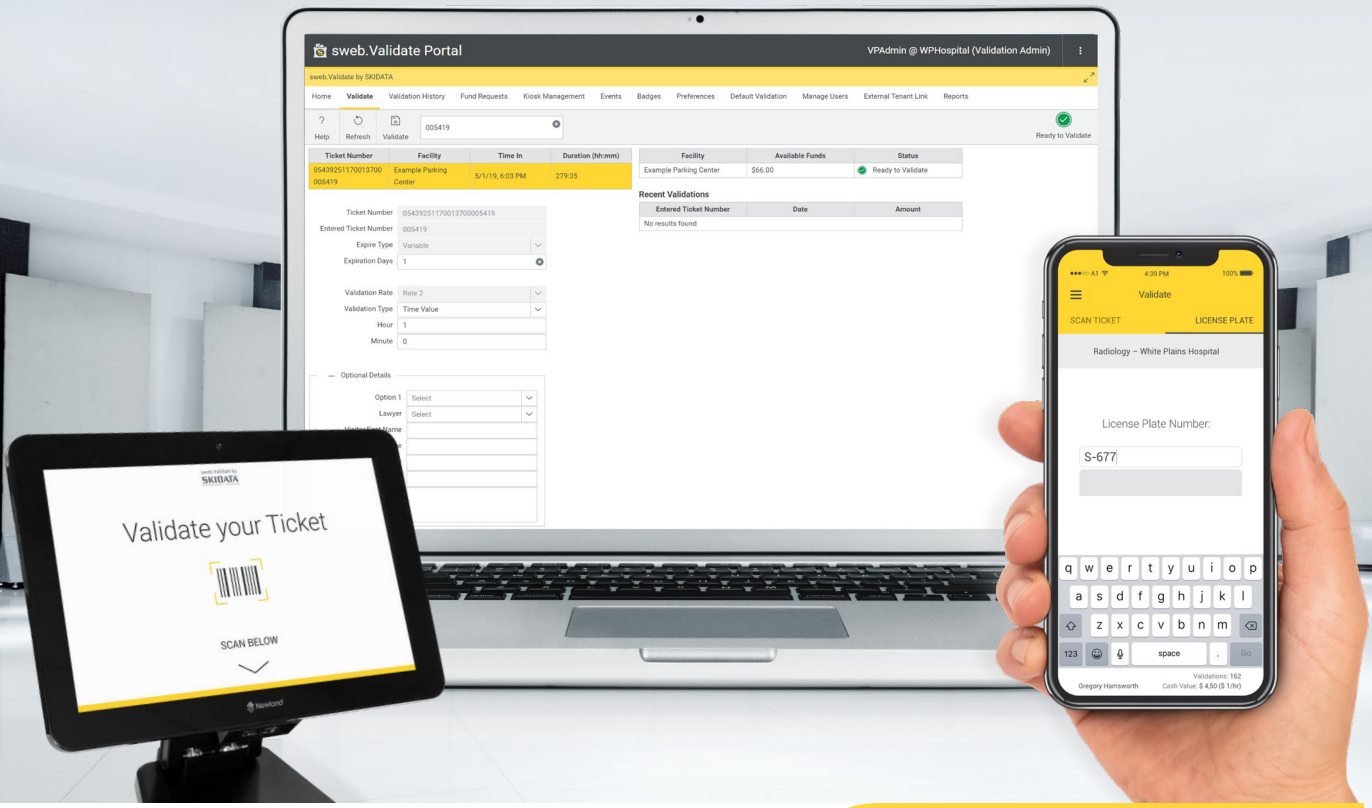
sweb.Validate Portal

VPAdmin @ WPHospital (Validation Admin)

sweb.Validate by SKIDATA

Home Validate Validation History Fund Requests Kiosk Management Events Badges Preferences Default Validation Manage Users External Tenant Link Reports

Help Refresh Validate 005419

Ready to Validate

| Ticket Number | Facility | Time In | Duration (hh:mm) |
|---|---|---|---|
| 05439251170013700 005419 | Example Parking Center | 5/1/19, 6:03 PM | 279:35 |

| Facility | Available Funds | Status |
|---|---|---|
| Example Parking Center | $66.00 | Ready to Validate |

Recent Validations

| Entered Ticket Number | Date | Amount |
|---|---|---|
| No results found | | |

Ticket Number 054392511700137000005419
Entered Ticket Number 005419
Expire Type Variable
Expiration Days 1

Validation Rate Rate 2
Validation Type Time Value
Hour 1
Minute 0

Optional Details
Option 1 Select
Lawyer Select
Visitor First Name
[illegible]

sweb.Validate by SKIDATA

Validate your Ticket

SCAN BELOW

Newland

A1 4:39 PM 100%

Validate

SCAN TICKET LICENSE PLATE

Radiology – White Plains Hospital

License Plate Number:

S-677

q w e r t y u i o p
a s d f g h j k l
z x c v b n m
123 space . Go

Gregory Hamsworth Validations: 162 Cash Value: $ 4.50 ($ 1/hr)